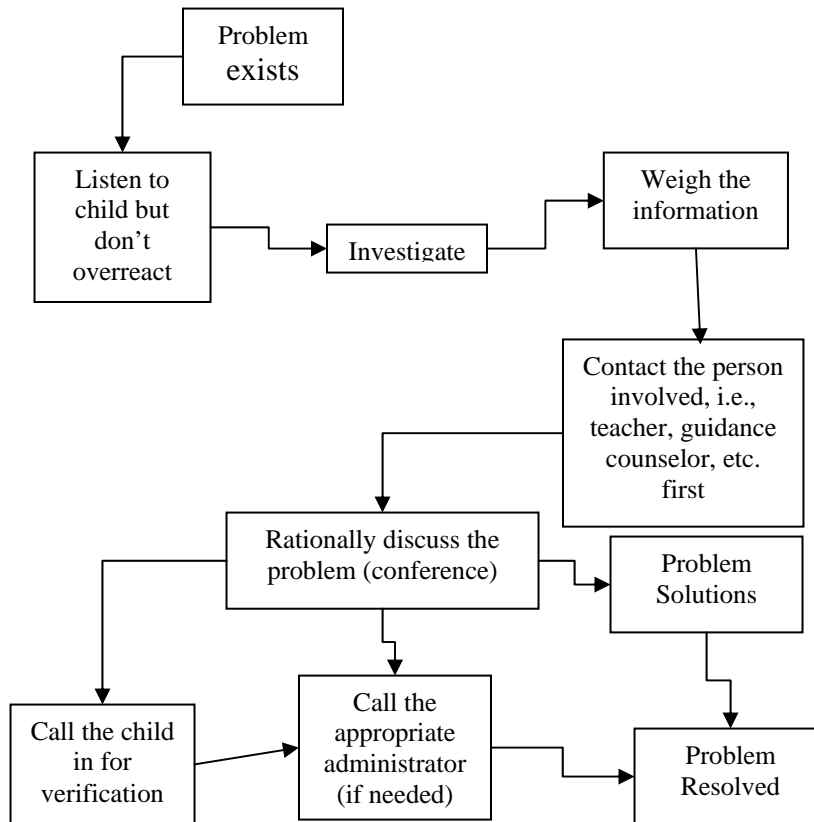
Problem exists

Listen to child but don't overreact

Investigate

Weigh the information

Contact the person involved, i.e., teacher, guidance counselor, etc. first

Rationally discuss the problem (conference)

Problem Solutions

Call the child in for verification

Call the appropriate administrator (if needed)

Problem Resolved